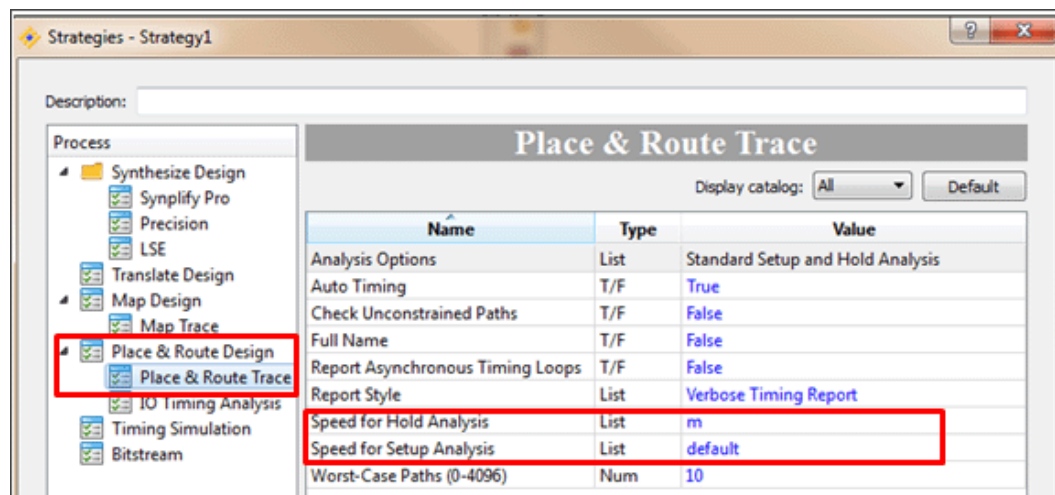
Strategies - Strategy1

Description:

Process

Synthesize Design
Synplify Pro
Precision
LSE
Translate Design
Map Design
Map Trace
Place & Route Design
Place & Route Trace
IO Timing Analysis
Timing Simulation
Bitstream

Place & Route Trace

Display catalog: All

Default

| Name | Type | Value |
|---|---|---|
| Analysis Options | List | Standard Setup and Hold Analysis |
| Auto Timing | T/F | True |
| Check Unconstrained Paths | T/F | False |
| Full Name | T/F | False |
| Report Asynchronous Timing Loops | T/F | False |
| Report Style | List | Verbose Timing Report |
| Speed for Hold Analysis | List | m |
| Speed for Setup Analysis | List | default |
| Worst-Case Paths (0-4096) | Num | 10 |